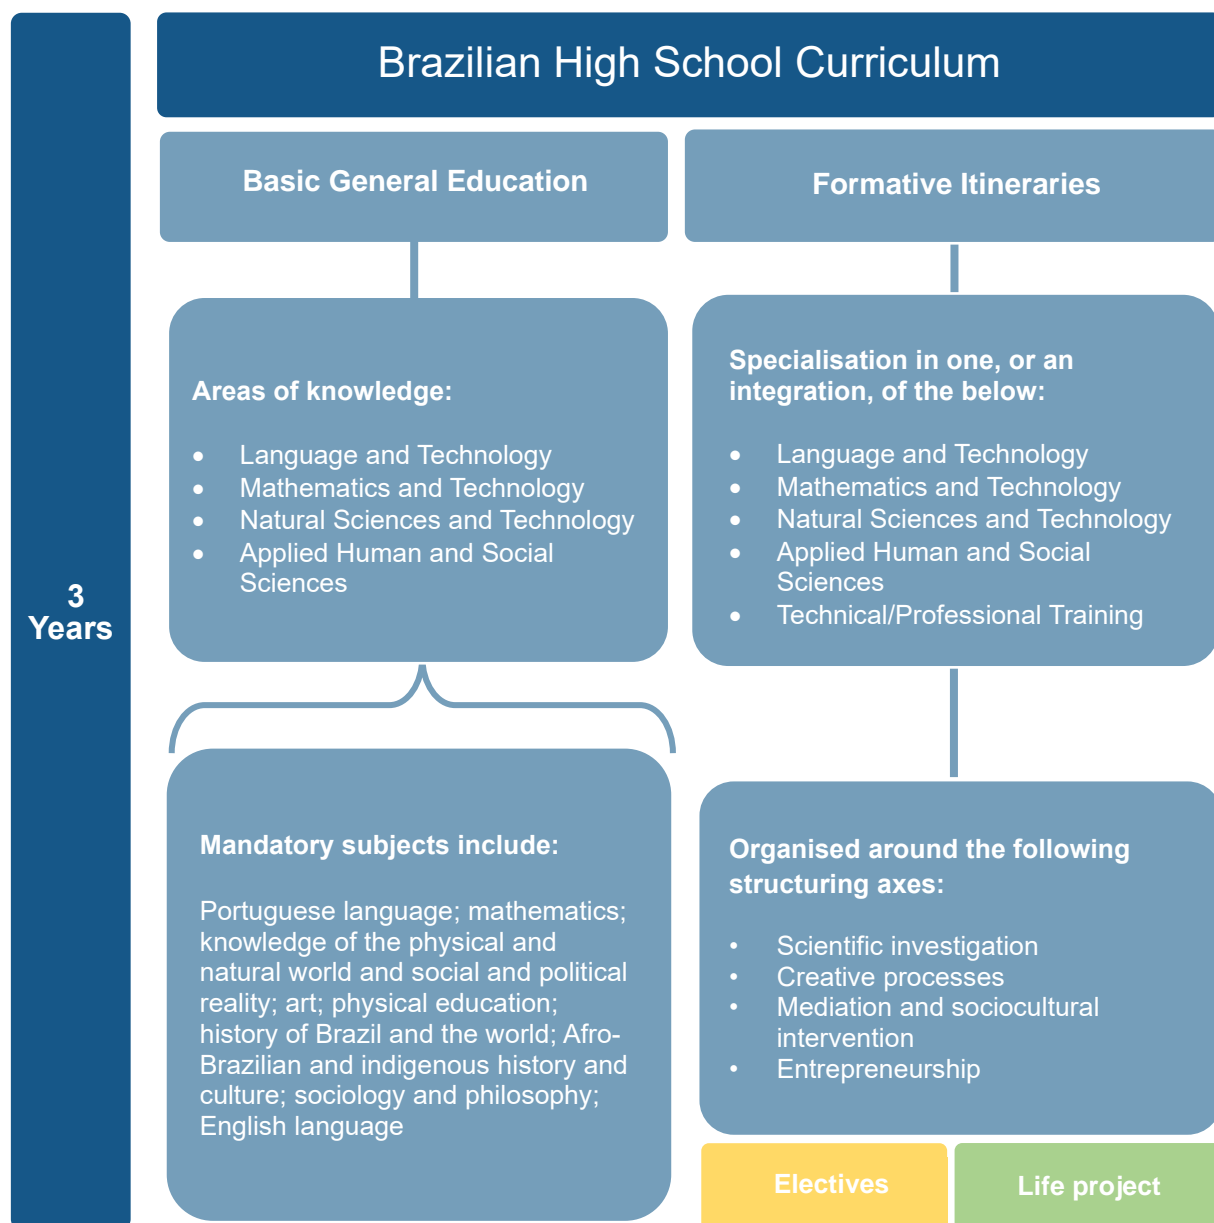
3 Years

Brazilian High School Curriculum

Basic General Education

Areas of knowledge:

- Language and Technology
- Mathematics and Technology
- Natural Sciences and Technology
- Applied Human and Social Sciences

Mandatory subjects include:

Portuguese language; mathematics; knowledge of the physical and natural world and social and political reality; art; physical education; history of Brazil and the world; Afro-Brazilian and indigenous history and culture; sociology and philosophy; English language

Formative Itineraries

Specialisation in one, or an integration, of the below:

- Language and Technology
- Mathematics and Technology
- Natural Sciences and Technology
- Applied Human and Social Sciences
- Technical/Professional Training

Organised around the following structuring axes:

- Scientific investigation
- Creative processes
- Mediation and sociocultural intervention
- Entrepreneurship

Electives

Life project